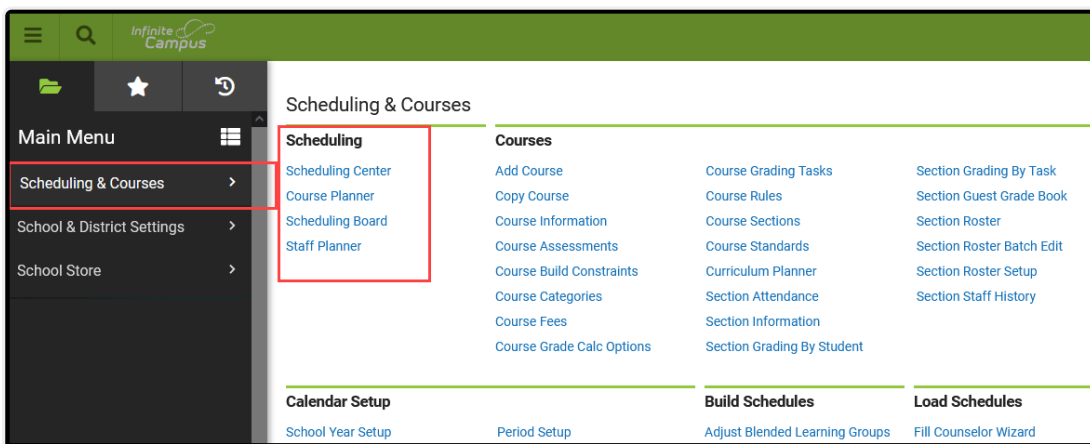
Infinite Campus

Main Menu

Scheduling & Courses

School & District Settings

School Store

Scheduling & Courses

Scheduling

Scheduling Center

Course Planner

Scheduling Board

Staff Planner

Courses

Add Course

Copy Course

Course Information

Course Assessments

Course Build Constraints

Course Categories

Course Fees

Course Grade Calc Options

Course Grading Tasks

Course Rules

Course Sections

Course Standards

Curriculum Planner

Section Attendance

Section Information

Section Grading By Student

Section Grading By Task

Section Guest Grade Book

Section Roster

Section Roster Batch Edit

Section Roster Setup

Section Staff History

Calendar Setup

School Year Setup

Period Setup

Build Schedules

Adjust Blended Learning Groups

Load Schedules

Fill Counselor Wizard